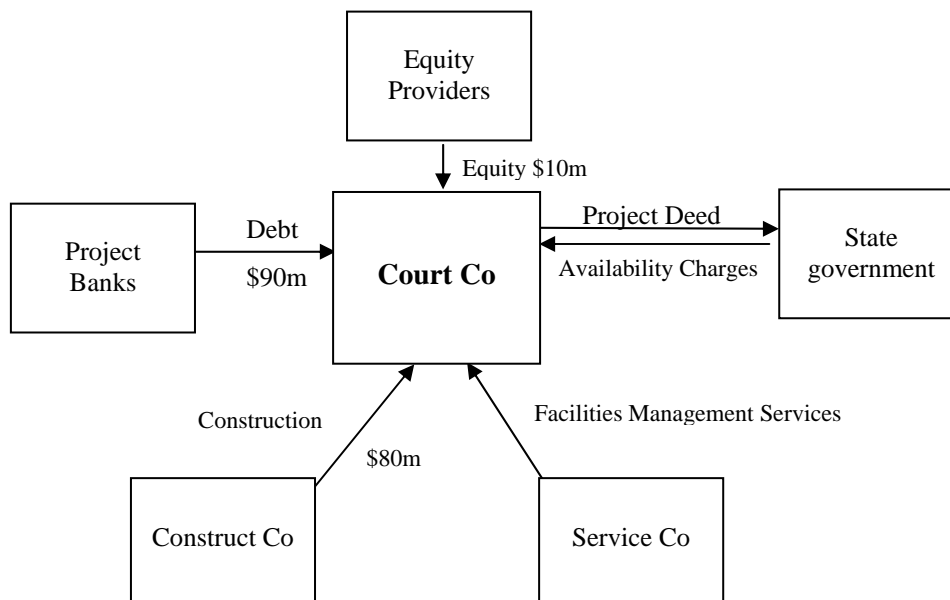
Equity Providers

Equity \$10m

Project Banks

Debt

\$90m

Court Co

Project Deed

Availability Charges

State government

Construction

\$80m

Facilities Management Services

Construct Co

Service Co